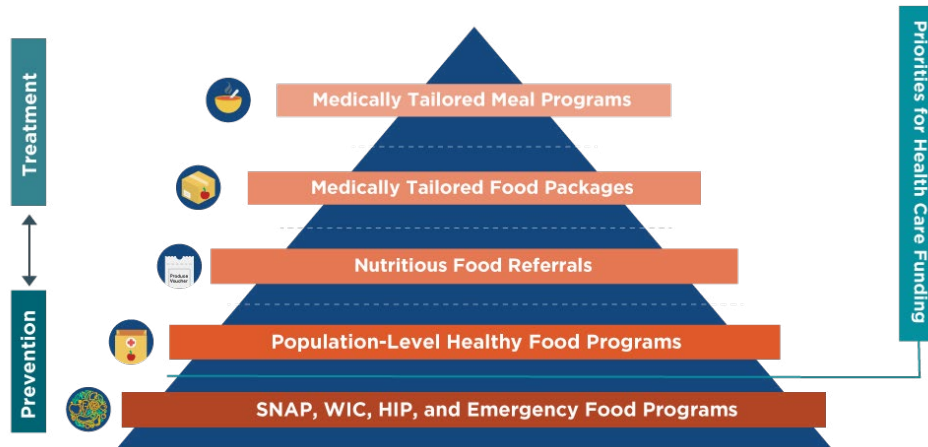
Treatment

Prevention

Medically Tailored Meal Programs

Medically Tailored Food Packages

Produce Voucher

Nutritious Food Referrals

Population-Level Healthy Food Programs

SNAP, WIC, HIP, and Emergency Food Programs

Priorities for Health Care Funding